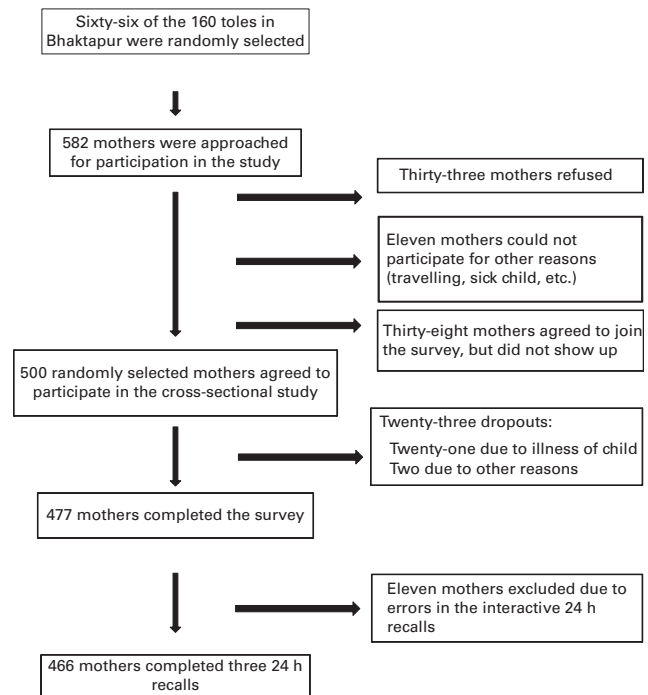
Sixty-six of the 160 toles in Bhaktapur were randomly selected

582 mothers were approached for participation in the study

Thirty-three mothers refused

Eleven mothers could not participate for other reasons (travelling, sick child, etc.)

Thirty-eight mothers agreed to join the survey, but did not show up

500 randomly selected mothers agreed to participate in the cross-sectional study

Twenty-three dropouts:
Twenty-one due to illness of child
Two due to other reasons

477 mothers completed the survey

Eleven mothers excluded due to errors in the interactive 24 h recalls

466 mothers completed three 24 h recalls